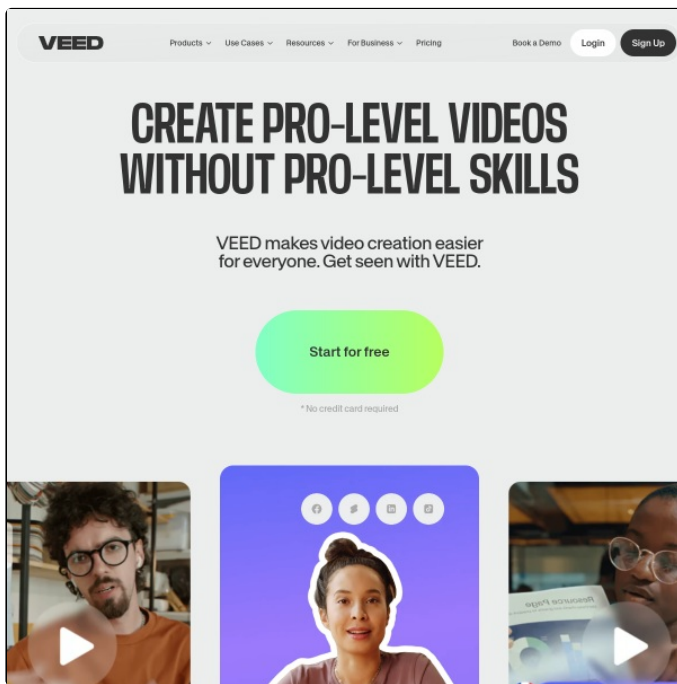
VEED

Products Use Cases Resources For Business Pricing

Book a Demo Login Sign Up

CREATE PRO-LEVEL VIDEOS WITHOUT PRO-LEVEL SKILLS

VEED makes video creation easier for everyone. Get seen with VEED.

Start for free

* No credit card required

Resource Page